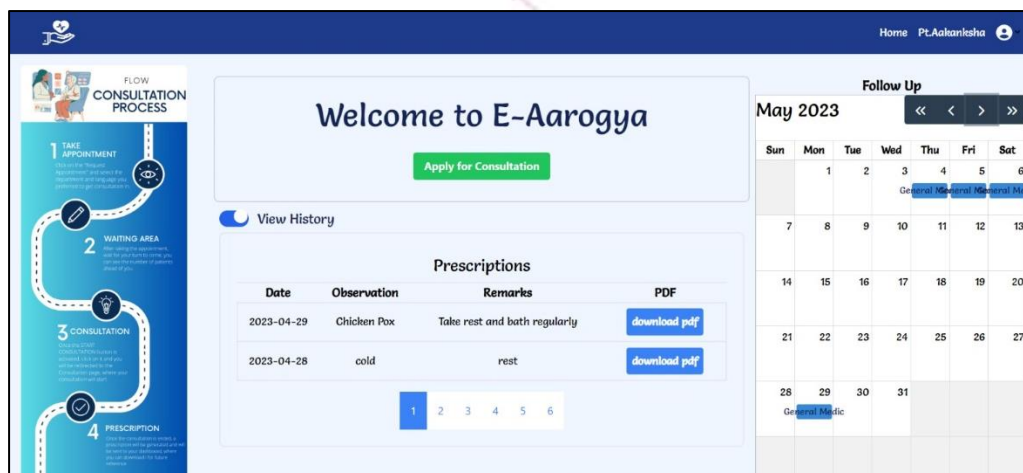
Home Pt.Aakanksha

FLOW
CONSULTATION PROCESS

1 TAKE APPOINTMENT
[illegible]

2 WAITING AREA
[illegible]

3 CONSULTATION
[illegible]

4 PRESCRIPTION
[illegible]

Welcome to E-Aarogya

Apply for Consultation

View History

Prescriptions

| Date | Observation | Remarks | PDF |
|---|---|---|---|
| 2023-04-29 | Chicken Pox | Take rest and bath regularly | download pdf |
| 2023-04-28 | cold | rest | download pdf |

1 2 3 4 5 6

Follow Up

May 2023

« ‹ › »

| Sun | Mon | Tue | Wed | Thu | Fri | Sat |
|---|---|---|---|---|---|---|
| | 1 | 2 | 3 | 4 | 5 | 6 |
| | | | General Me | General Me | General Me | |
| 7 | 8 | 9 | 10 | 11 | 12 | 13 |
| 14 | 15 | 16 | 17 | 18 | 19 | 20 |
| 21 | 22 | 23 | 24 | 25 | 26 | 27 |
| 28 | 29 | 30 | 31 | | | |
| | General Medic | | | | | |